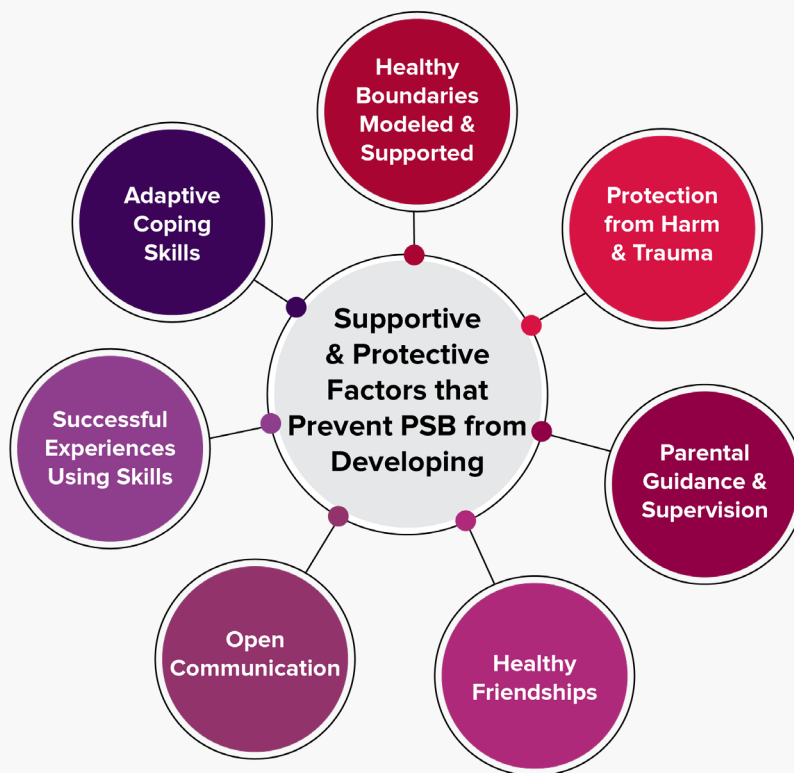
Supportive & Protective Factors that Prevent PSB from Developing

Healthy Boundaries Modeled & Supported

Protection from Harm & Trauma

Parental Guidance & Supervision

Healthy Friendships

Open Communication

Successful Experiences Using Skills

Adaptive Coping Skills